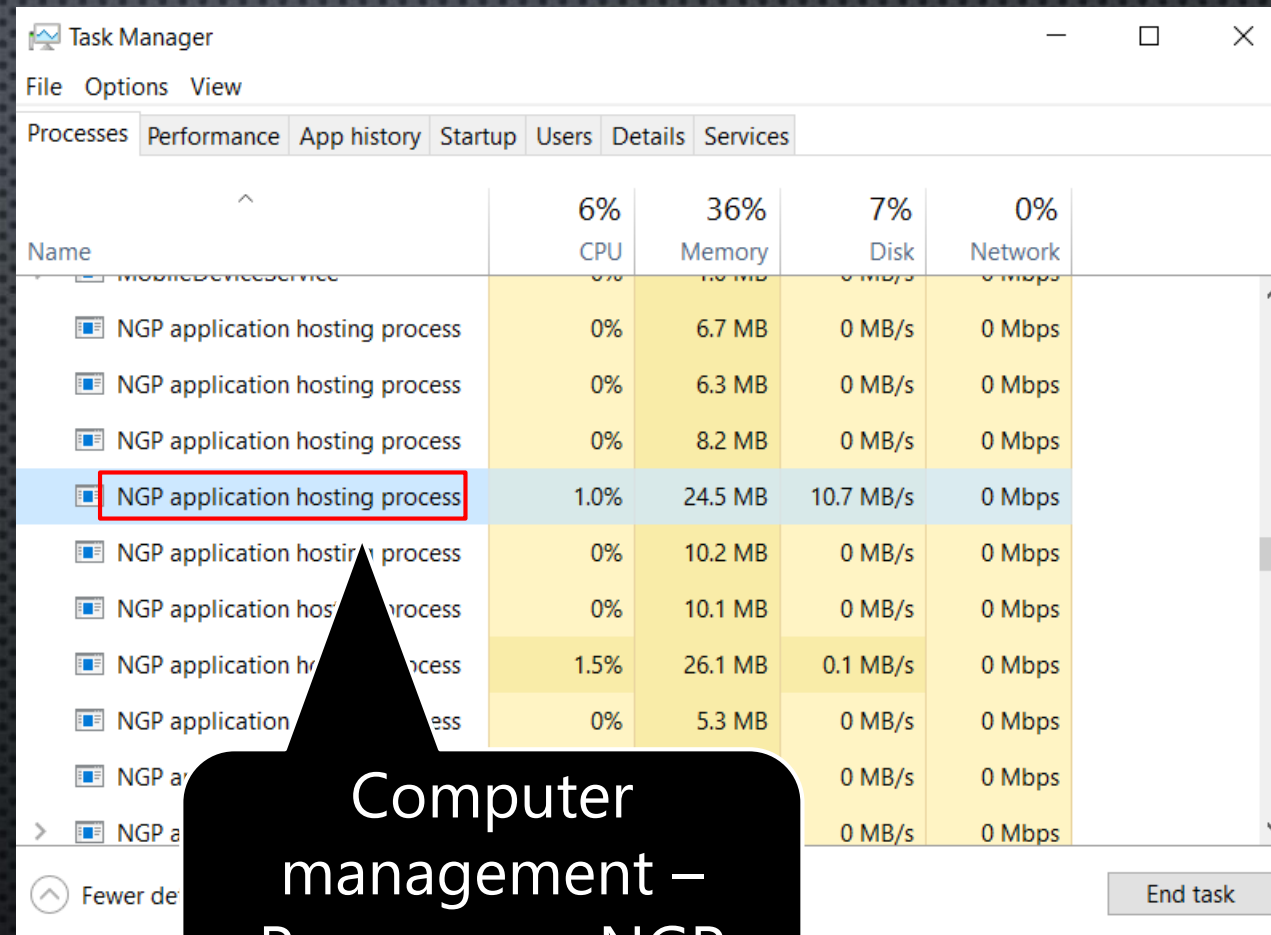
Task Manager

File Options View

Processes Performance App history Startup Users Details Services

| Name | 6% CPU | 36% Memory | 7% Disk | 0% Network |
|---|---|---|---|---|
| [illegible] | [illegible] | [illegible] | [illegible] | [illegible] |
| NGP application hosting process | 0% | 6.7 MB | 0 MB/s | 0 Mbps |
| NGP application hosting process | 0% | 6.3 MB | 0 MB/s | 0 Mbps |
| NGP application hosting process | 0% | 8.2 MB | 0 MB/s | 0 Mbps |
| NGP application hosting process | 1.0% | 24.5 MB | 10.7 MB/s | 0 Mbps |
| NGP application hosti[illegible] process | 0% | 10.2 MB | 0 MB/s | 0 Mbps |
| NGP application hos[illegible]process | 0% | 10.1 MB | 0 MB/s | 0 Mbps |
| NGP application h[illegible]cess | 1.5% | 26.1 MB | 0.1 MB/s | 0 Mbps |
| NGP application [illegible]ss | 0% | 5.3 MB | 0 MB/s | 0 Mbps |
| NGP a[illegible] | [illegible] | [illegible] | 0 MB/s | 0 Mbps |
| NGP a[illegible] | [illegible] | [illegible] | 0 MB/s | 0 Mbps |

Fewer de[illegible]

End task

Computer management – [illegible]